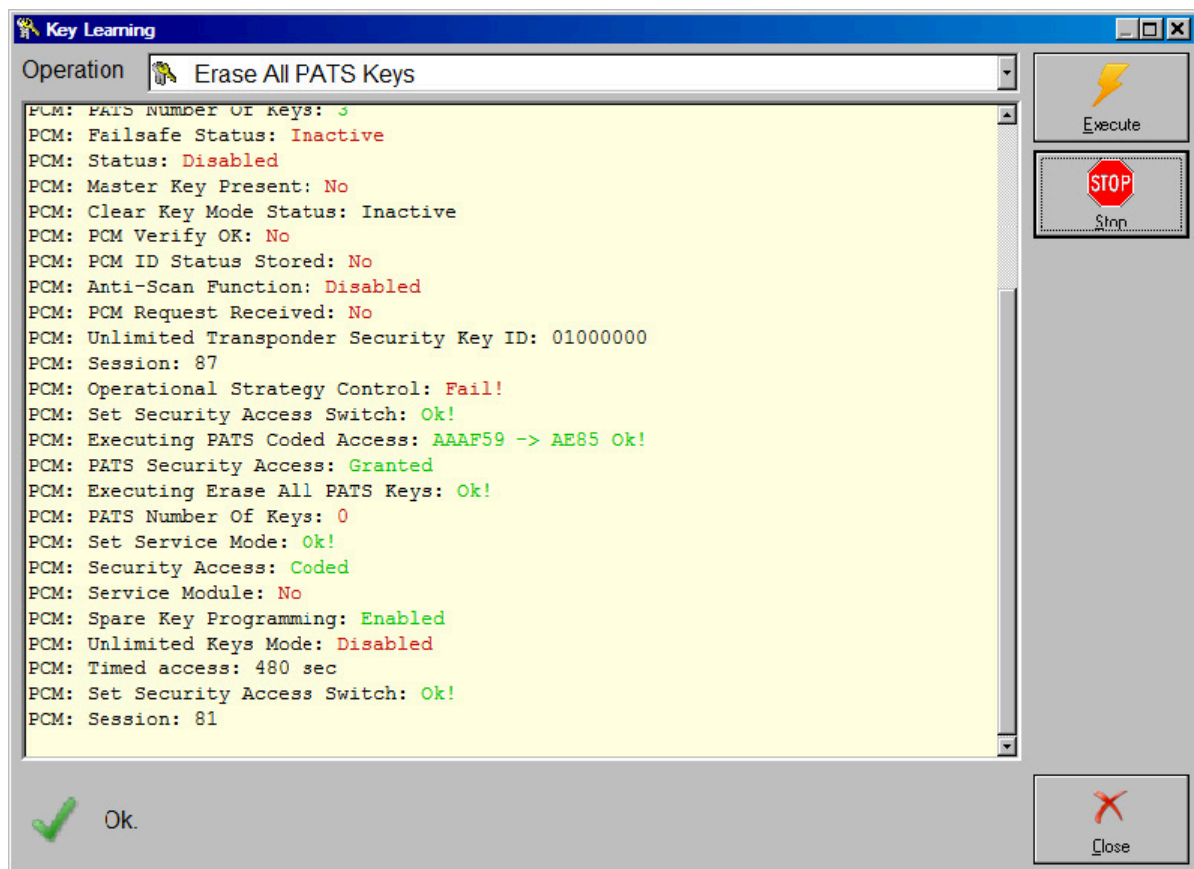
Key Learning

Operation Erase All PATS Keys

Execute

STOP
Stop

PCM: PATS Number Of Keys: 3
PCM: Failsafe Status: Inactive
PCM: Status: Disabled
PCM: Master Key Present: No
PCM: Clear Key Mode Status: Inactive
PCM: PCM Verify OK: No
PCM: PCM ID Status Stored: No
PCM: Anti-Scan Function: Disabled
PCM: PCM Request Received: No
PCM: Unlimited Transponder Security Key ID: 01000000
PCM: Session: 87
PCM: Operational Strategy Control: Fail!
PCM: Set Security Access Switch: Ok!
PCM: Executing PATS Coded Access: AAAF59 -> AE85 Ok!
PCM: PATS Security Access: Granted
PCM: Executing Erase All PATS Keys: Ok!
PCM: PATS Number Of Keys: 0
PCM: Set Service Mode: Ok!
PCM: Security Access: Coded
PCM: Service Module: No
PCM: Spare Key Programming: Enabled
PCM: Unlimited Keys Mode: Disabled
PCM: Timed access: 480 sec
PCM: Set Security Access Switch: Ok!
PCM: Session: 81

Ok.

Close